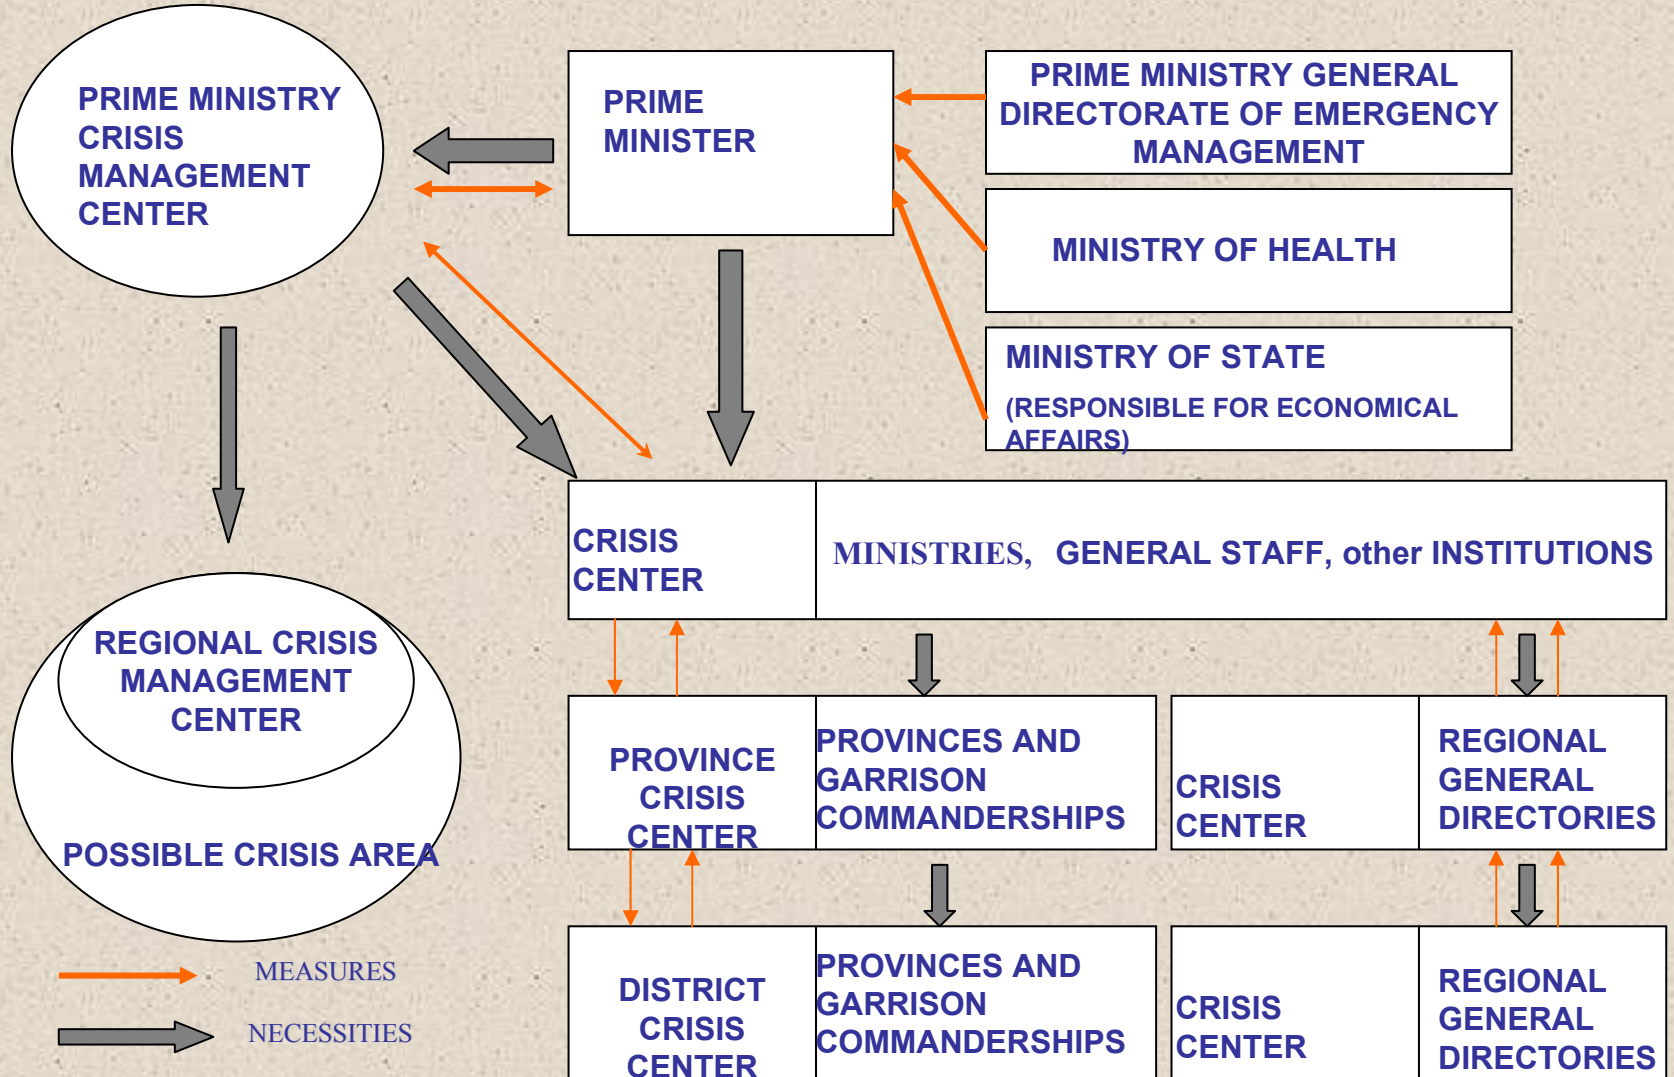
PRIME MINISTRY CRISIS MANAGEMENT CENTER

PRIME MINISTER

PRIME MINISTRY GENERAL DIRECTORATE OF EMERGENCY MANAGEMENT

MINISTRY OF HEALTH

MINISTRY OF STATE

(RESPONSIBLE FOR ECONOMICAL AFFAIRS)

CRISIS CENTER

MINISTRIES, GENERAL STAFF, other INSTITUTIONS

REGIONAL CRISIS MANAGEMENT CENTER

POSSIBLE CRISIS AREA

PROVINCE CRISIS CENTER

PROVINCES AND GARRISON COMMANDERSHIPS

CRISIS CENTER

REGIONAL GENERAL DIRECTORIES

MEASURES

NECESSITIES

DISTRICT CRISIS CENTER

PROVINCES AND GARRISON COMMANDERSHIPS

CRISIS CENTER

REGIONAL GENERAL DIRECTORIES